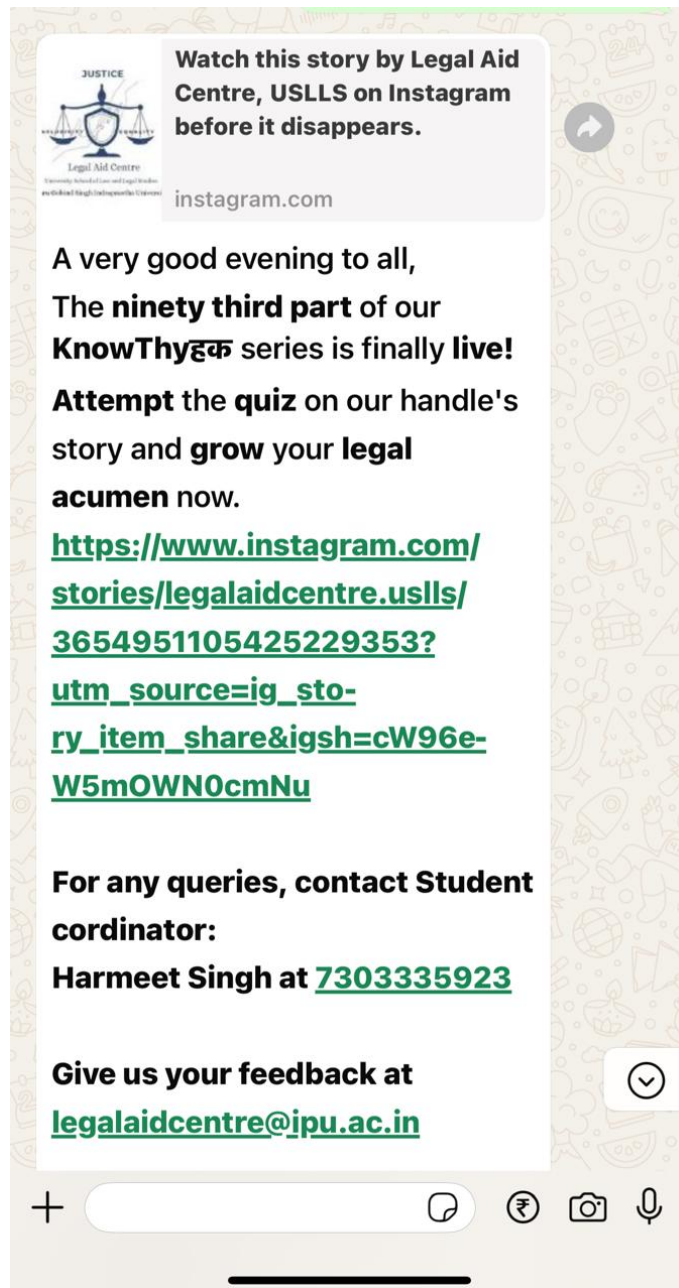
JUSTICE

Legal Aid Centre

University School of Law and Legal Studies

Guru Gobind Singh Indraprastha University

Watch this story by Legal Aid Centre, USLLS on Instagram before it disappears.

instagram.com

A very good evening to all,
The **ninety third part** of our **KnowThyहक** series is finally **live!**
**Attempt** the **quiz** on our handle's story and **grow** your **legal acumen** now.
https://www.instagram.com/stories/legalaidcentre.uslls/3654951105425229353?utm_source=ig_story_item_share&igsh=cW96eW5mOWN0cmNu

**For any queries, contact Student cordinator:**
**Harmeet Singh at** 7303335923

**Give us your feedback at**
legalaidcentre@ipu.ac.in

+

₹